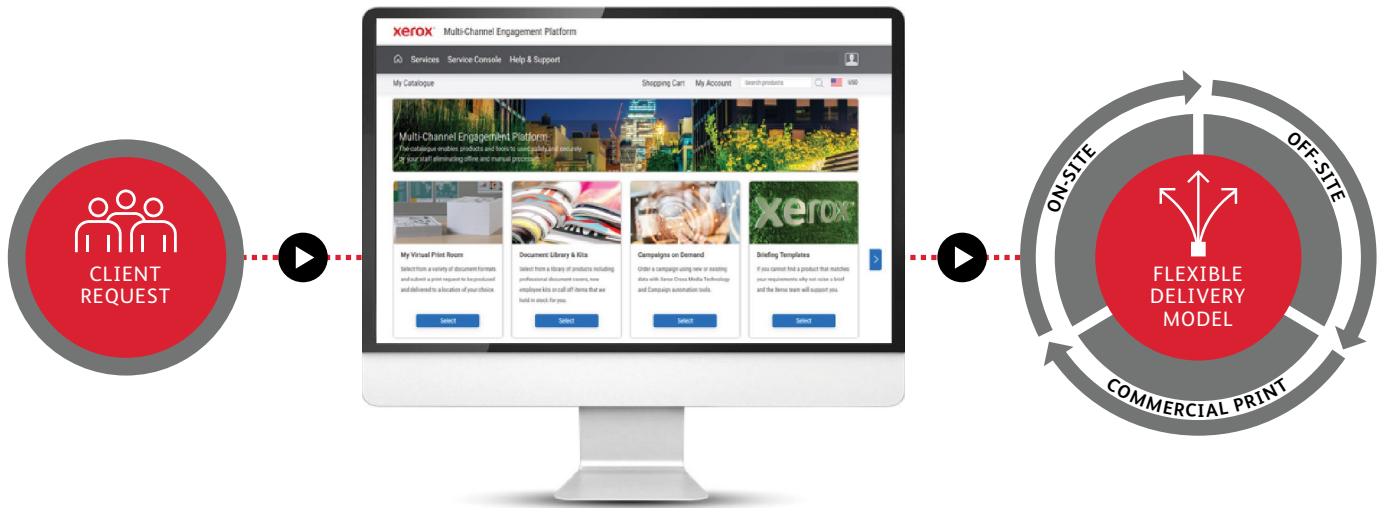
CLIENT REQUEST

xerox Multi-Channel Engagement Platform

Services Service Console Help & Support

My Catalogue Shopping Cart My Account Search products USD

Multi-Channel Engagement Platform
The catalogue enables products and tools to used safely and securely by your staff eliminating offline and manual processes.

My Virtual Print Room
Select from a variety of document formats and submit a print request to be produced and delivered to a location of your choice.
Select

Document Library & Kits
Select from a library of products including professional document covers, new employee kits or call off items that we hold in stock for you.
Select

Campaigns on Demand
Order a campaign using new or existing data with Xerox Cross Media Technology and Campaign automation tools.
Select

xerox
Briefing Templates
If you cannot find a product that matches your requirements why not raise a brief and the Xerox team will support you.
Select

ON-SITE
OFF-SITE
FLEXIBLE DELIVERY MODEL
COMMERCIAL PRINT